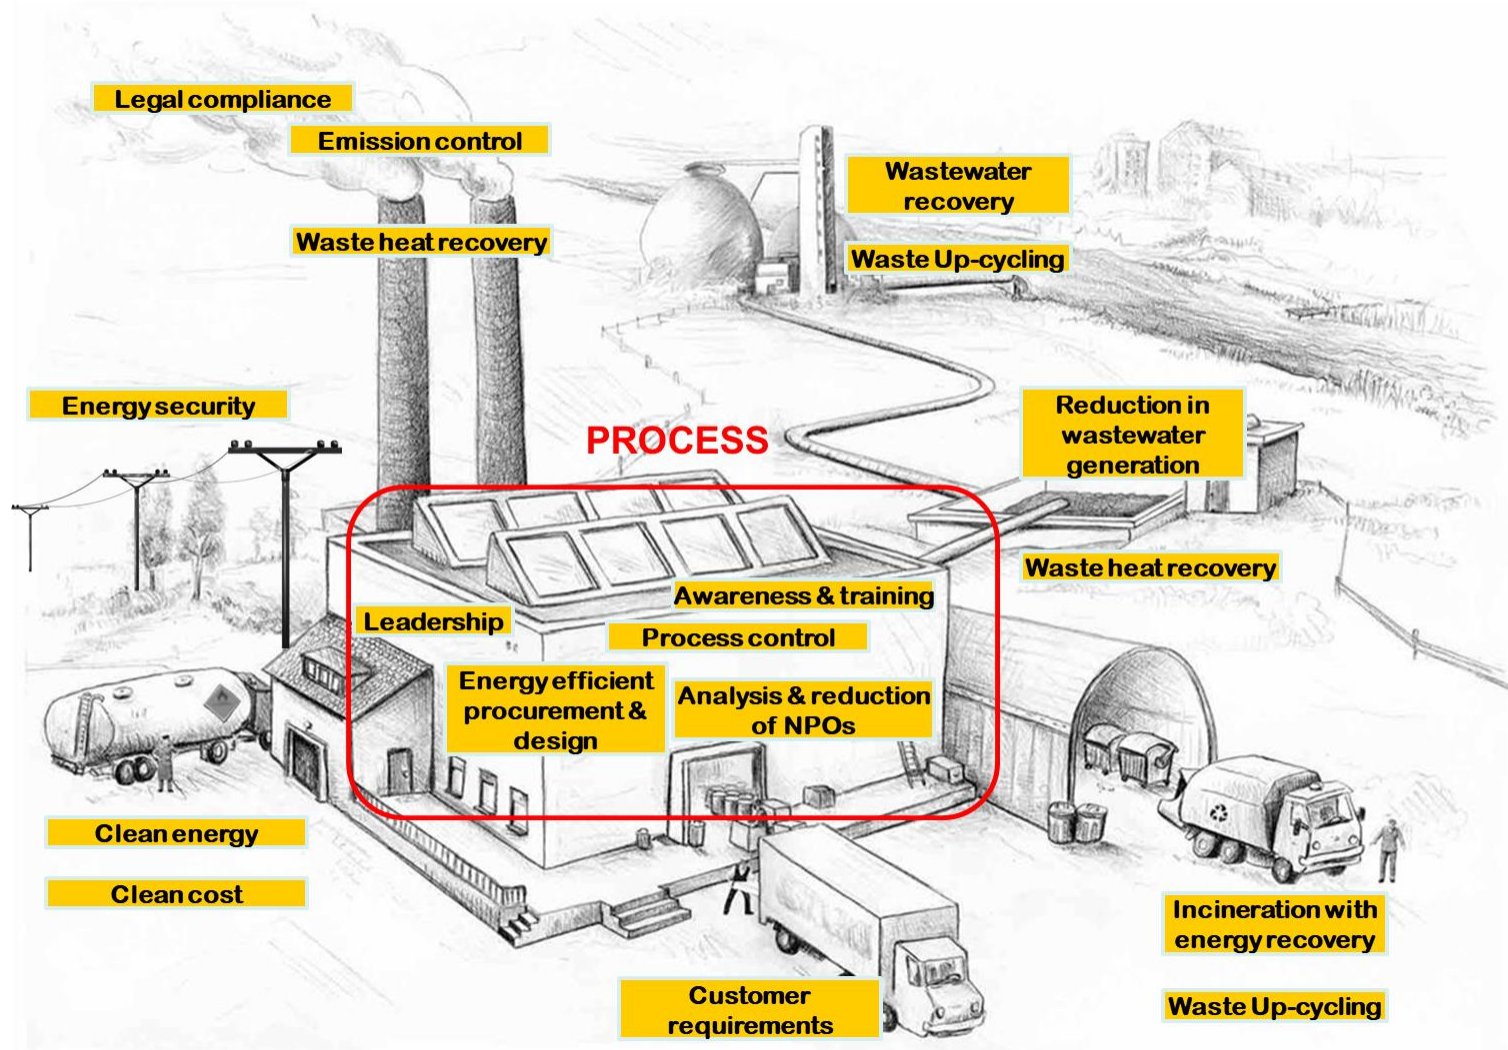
Legal compliance

Emission control

Waste heat recovery

Wastewater recovery

Waste Up-cycling

Energy security

PROCESS

Reduction in wastewater generation

Waste heat recovery

Awareness & training

Leadership

Process control

Energy efficient procurement & design

Analysis & reduction of NPOs

Clean energy

Clean cost

Incineration with energy recovery

Customer requirements

Waste Up-cycling